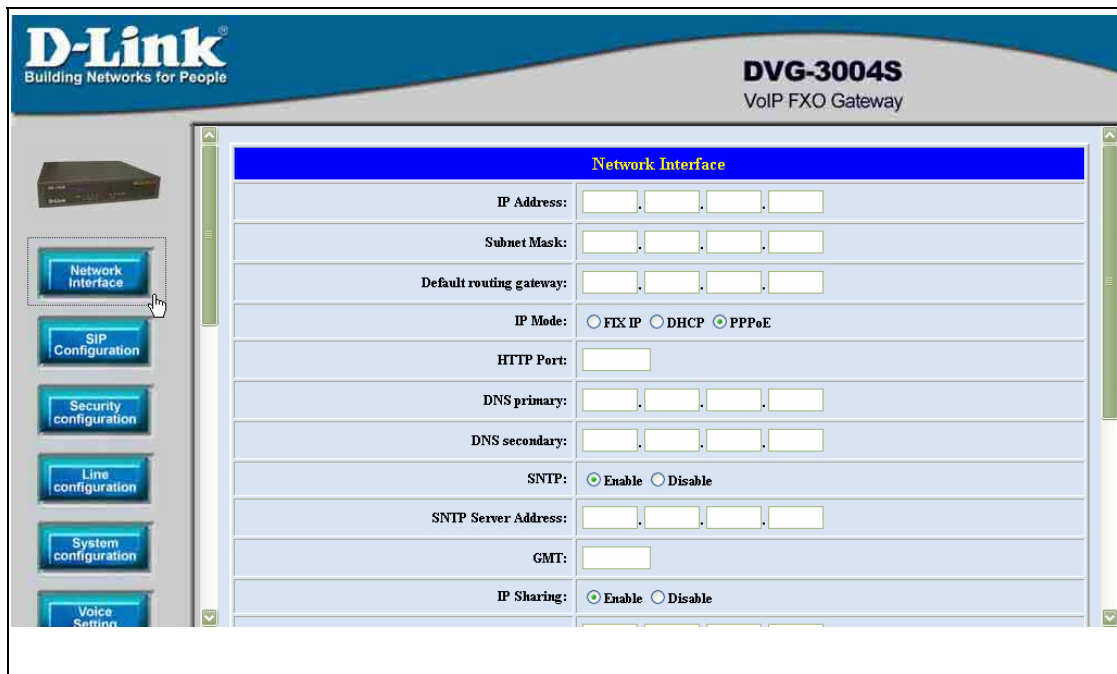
D-Link®
Building Networks for People

DVG-3004S
VoIP FXO Gateway

Network Interface
SIP Configuration
Security configuration
Line configuration
System configuration
Voice Setting

| Network Interface | |
|---|---|
| IP Address: | . . . |
| Subnet Mask: | . . . |
| Default routing gateway: | . . . |
| IP Mode: | FIX IP DHCP PPPoE |
| HTTP Port: | |
| DNS primary: | . . . |
| DNS secondary: | . . . |
| SNTP: | Enable Disable |
| SNTP Server Address: | . . . |
| GMT: | |
| IP Sharing: | Enable Disable |